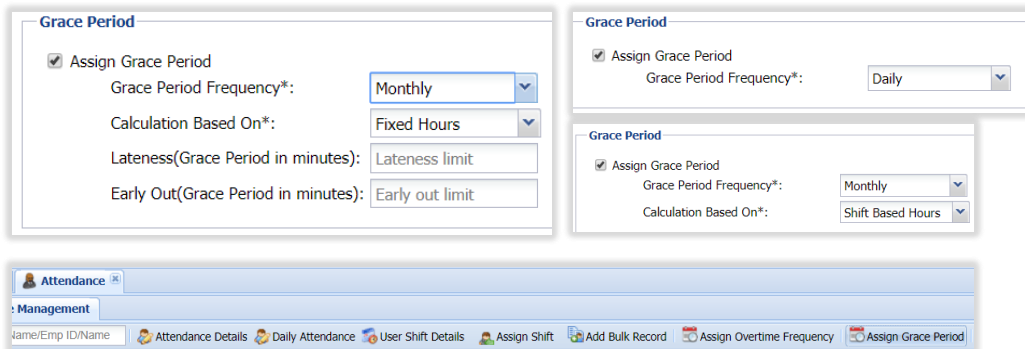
Grace Period

Assign Grace Period

Grace Period Frequency*: Monthly

Calculation Based On*: Fixed Hours

Lateness(Grace Period in minutes): Lateness limit

Early Out(Grace Period in minutes): Early out limit

Grace Period

Assign Grace Period

Grace Period Frequency*: Daily

Grace Period

Assign Grace Period

Grace Period Frequency*: Monthly

Calculation Based On*: Shift Based Hours

Attendance

e Management

Name/Emp ID/Name | Attendance Details | Daily Attendance | User Shift Details | Assign Shift | Add Bulk Record | Assign Overtime Frequency | Assign Grace Period